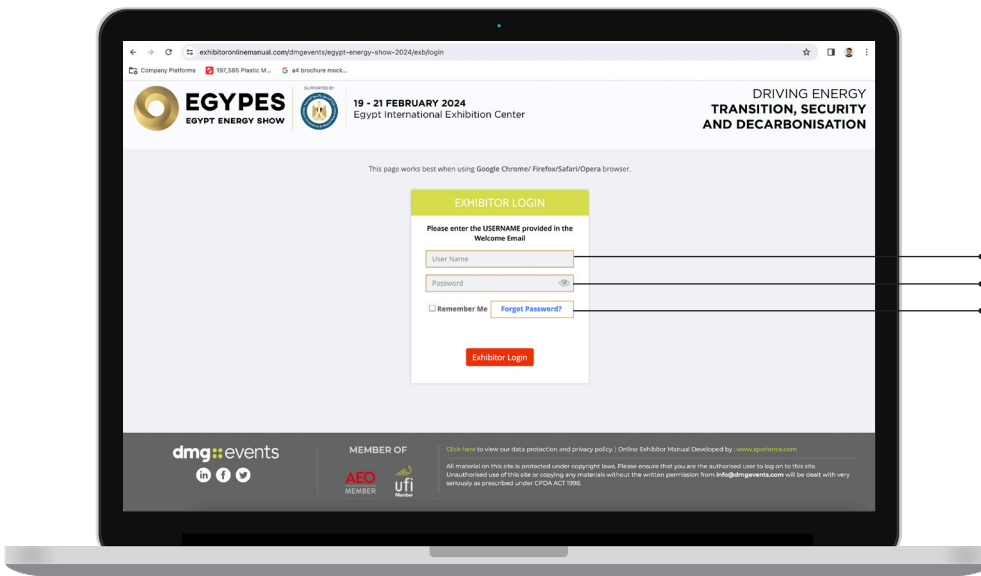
exhibitoronlinemanual.com/dmgevents/egypt-energy-show-2024/exb/login

Company Platforms 197,585 Plastic M... a4 brochure mock...

EGYPES
EGYPT ENERGY SHOW

SUPPORTED BY

19 - 21 FEBRUARY 2024
Egypt International Exhibition Center

DRIVING ENERGY
TRANSITION, SECURITY
AND DECARBONISATION

This page works best when using Google Chrome/ Firefox/Safari/Opera browser.

EXHIBITOR LOGIN

Please enter the USERNAME provided in the Welcome Email

User Name

Password

Remember Me Forgot Password?

Exhibitor Login

dmg::events

MEMBER OF

AEO MEMBER

ufi Member

Click here to view our data protection and privacy policy. | Online Exhibitor Manual Developed by : www.xporience.com

All material on this site is protected under copyright laws. Please ensure that you are the authorized user to log on to this site. Unauthorised use of this site or copying any materials without the written permission from info@dmgevents.com will be dealt with very seriously as prescribed under CPDA ACT 1998.